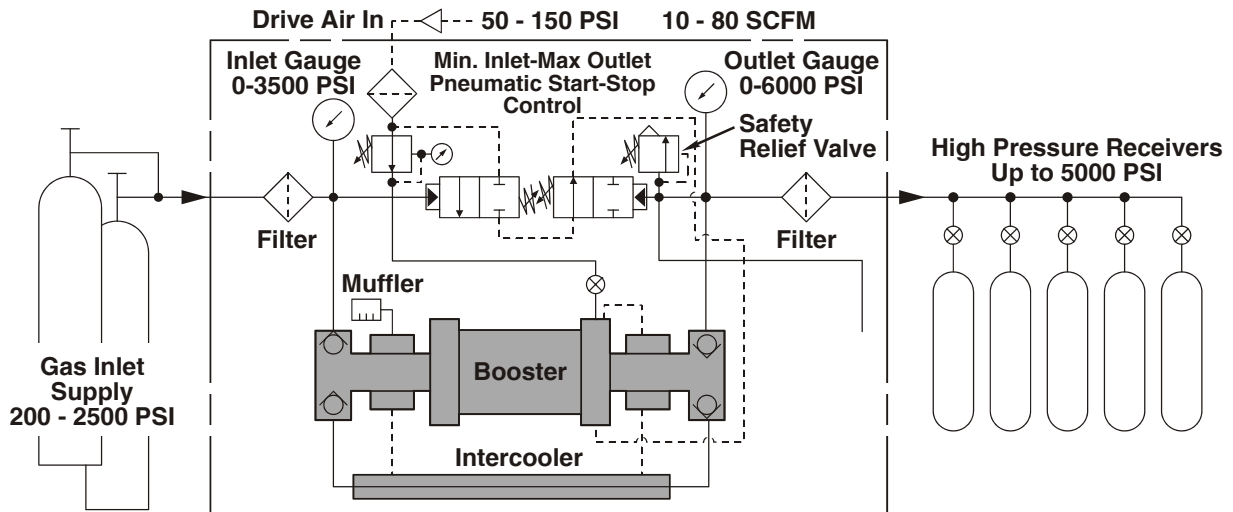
Drive Air In
50 - 150 PSI
10 - 80 SCFM
Inlet Gauge
0-3500 PSI
Min. Inlet-Max Outlet
Pneumatic Start-Stop
Control
Outlet Gauge
0-6000 PSI
Safety
Relief Valve
High Pressure Receivers
Up to 5000 PSI
Filter
Filter
Muffler
Booster
Gas Inlet
Supply
200 - 2500 PSI
Intercooler